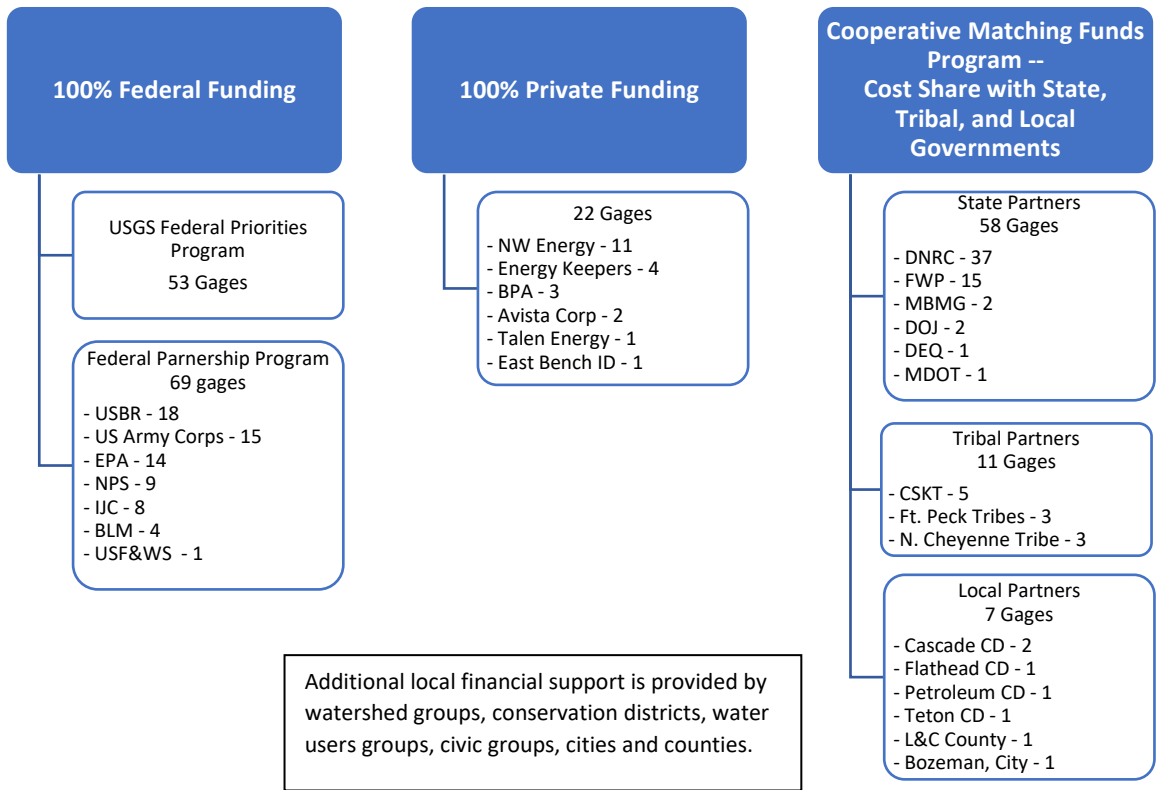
100% Federal Funding

USGS Federal Priorities Program
53 Gages

Federal Parnership Program
69 gages
- USBR - 18
- US Army Corps - 15
- EPA - 14
- NPS - 9
- IJC - 8
- BLM - 4
- USF&WS - 1

100% Private Funding

22 Gages
- NW Energy - 11
- Energy Keepers - 4
- BPA - 3
- Avista Corp - 2
- Talen Energy - 1
- East Bench ID - 1

Cooperative Matching Funds Program -- Cost Share with State, Tribal, and Local Governments

State Partners
58 Gages
- DNRC - 37
- FWP - 15
- MBMG - 2
- DOJ - 2
- DEQ - 1
- MDOT - 1

Tribal Partners
11 Gages
- CSKT - 5
- Ft. Peck Tribes - 3
- N. Cheyenne Tribe - 3

Local Partners
7 Gages
- Cascade CD - 2
- Flathead CD - 1
- Petroleum CD - 1
- Teton CD - 1
- L&C County - 1
- Bozeman, City - 1

Additional local financial support is provided by watershed groups, conservation districts, water users groups, civic groups, cities and counties.